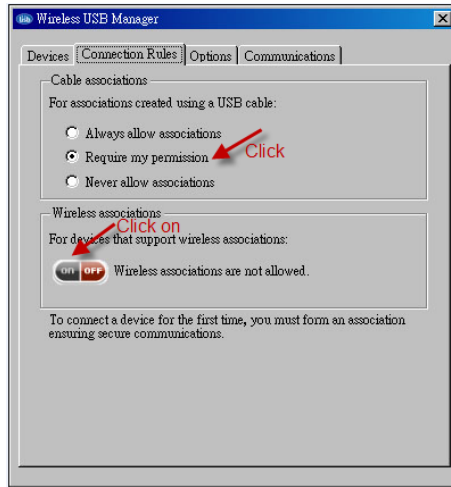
Wireless USB Manager

Devices | Connection Rules | Options | Communications

Cable associations

For associations created using a USB cable:

Always allow associations

Require my permission

Click

Never allow associations

Wireless associations

Click on

For devices that support wireless associations:

ON OFF

Wireless associations are not allowed.

To connect a device for the first time, you must form an association ensuring secure communications.